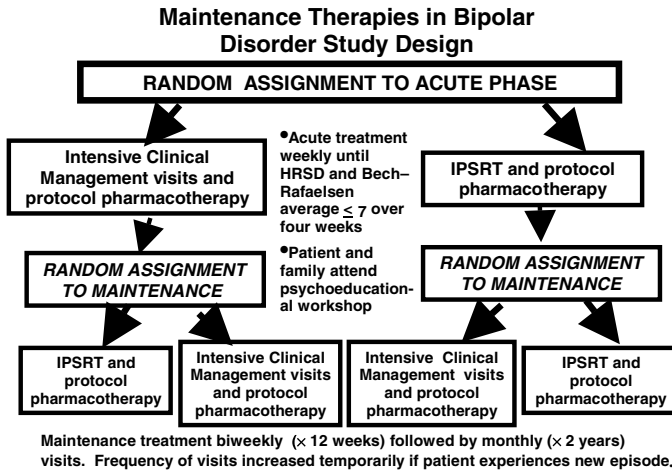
Maintenance Therapies in Bipolar Disorder Study Design

RANDOM ASSIGNMENT TO ACUTE PHASE

Intensive Clinical Management visits and protocol pharmacotherapy

•Acute treatment weekly until HRSD and Bech–Rafaelsen average $\leq 7$ over four weeks

•Patient and family attend psychoeducational workshop

IPSRT and protocol pharmacotherapy

RANDOM ASSIGNMENT TO MAINTENANCE

RANDOM ASSIGNMENT TO MAINTENANCE

IPSRT and protocol pharmacotherapy

Intensive Clinical Management visits and protocol pharmacotherapy

Intensive Clinical Management visits and protocol pharmacotherapy

IPSRT and protocol pharmacotherapy

Maintenance treatment biweekly ($\times$ 12 weeks) followed by monthly ($\times$ 2 years) visits. Frequency of visits increased temporarily if patient experiences new episode.